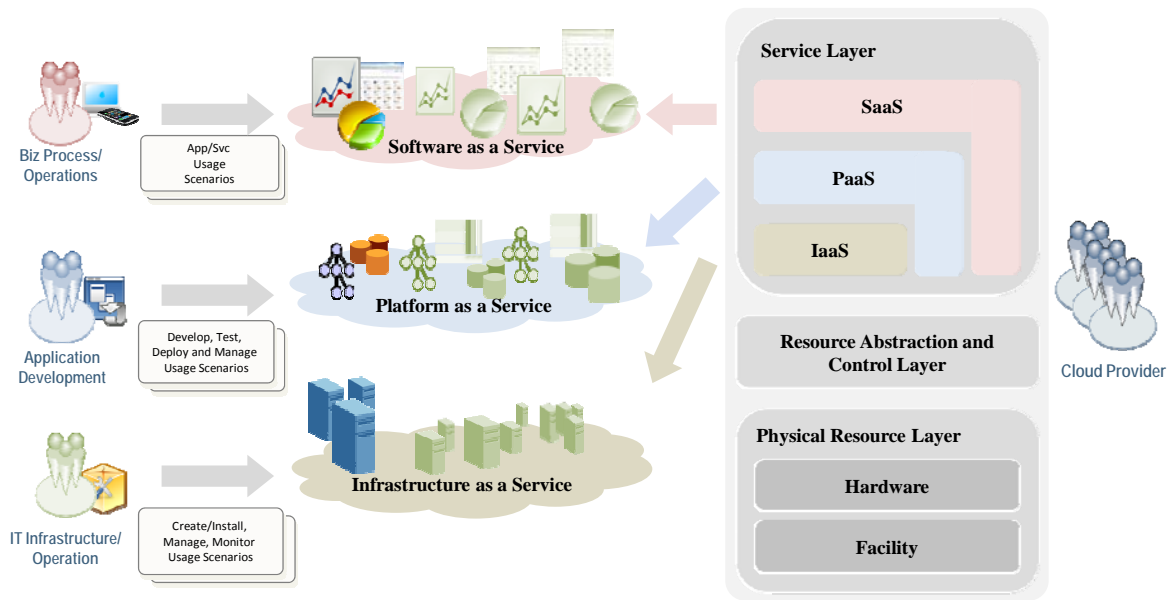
Biz Process/ Operations

App/Svc Usage Scenarios

Software as a Service

Application Development

Develop, Test, Deploy and Manage Usage Scenarios

Platform as a Service

IT Infrastructure/ Operation

Create/Install, Manage, Monitor Usage Scenarios

Infrastructure as a Service

Service Layer

SaaS

PaaS

IaaS

Resource Abstraction and Control Layer

Physical Resource Layer

Hardware

Facility

Cloud Provider